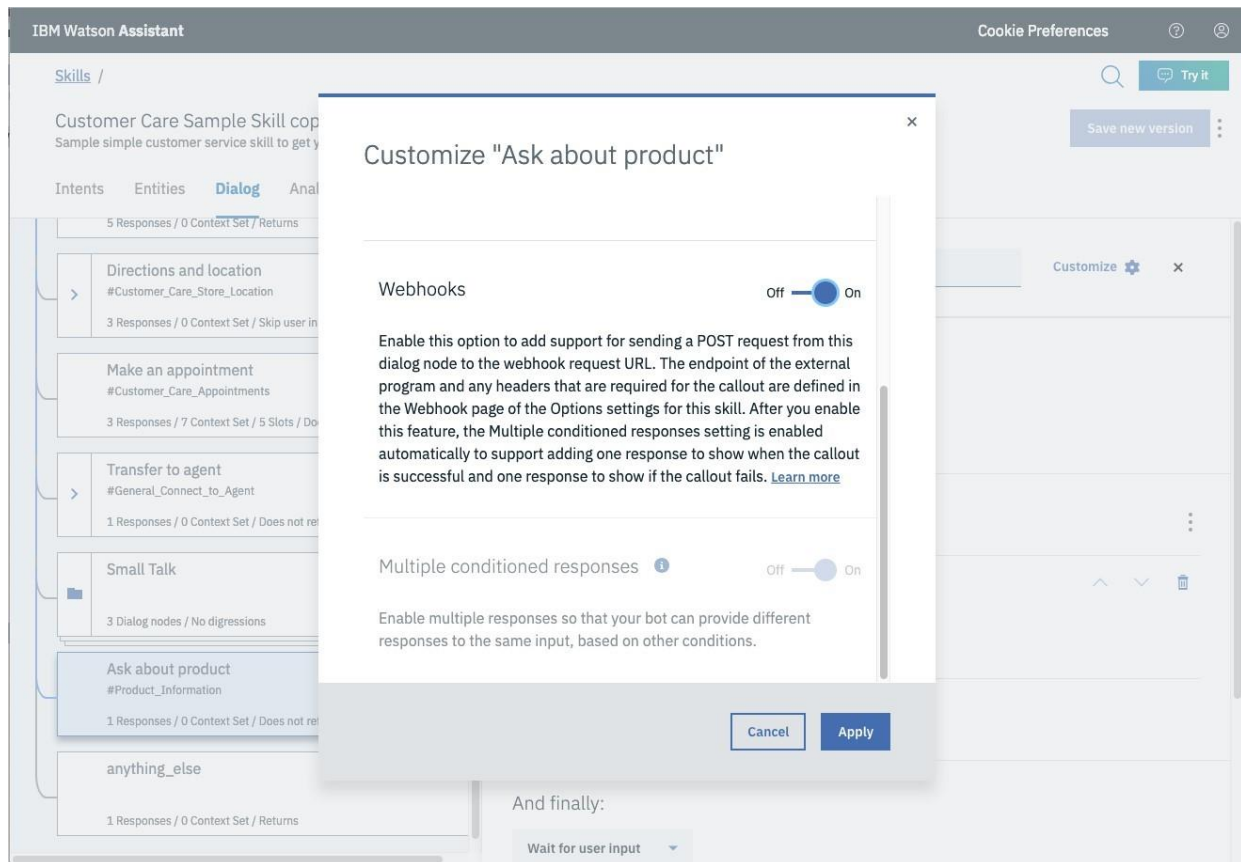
IBM Watson Assistant

Cookie Preferences

Skills /

Try it

Customer Care Sample Skill cop

Sample simple customer service skill to get y

Save new version

Intents Entities Dialog Anal

5 Responses / 0 Context Set / Returns

Directions and location

#Customer_Care_Store_Location

3 Responses / 0 Context Set / Skip user in

Make an appointment

#Customer_Care_Appointments

3 Responses / 7 Context Set / 5 Slots / Do

Transfer to agent

#General_Connect_to_Agent

1 Responses / 0 Context Set / Does not re

Small Talk

3 Dialog nodes / No digressions

Ask about product

#Product_Information

1 Responses / 0 Context Set / Does not re

anything_else

1 Responses / 0 Context Set / Returns

Customize

And finally:

Wait for user input

Customize "Ask about product"

Webhooks

Off On

Enable this option to add support for sending a POST request from this dialog node to the webhook request URL. The endpoint of the external program and any headers that are required for the callout are defined in the Webhook page of the Options settings for this skill. After you enable this feature, the Multiple conditioned responses setting is enabled automatically to support adding one response to show when the callout is successful and one response to show if the callout fails. Learn more

Multiple conditioned responses

Off On

Enable multiple responses so that your bot can provide different responses to the same input, based on other conditions.

Cancel

Apply